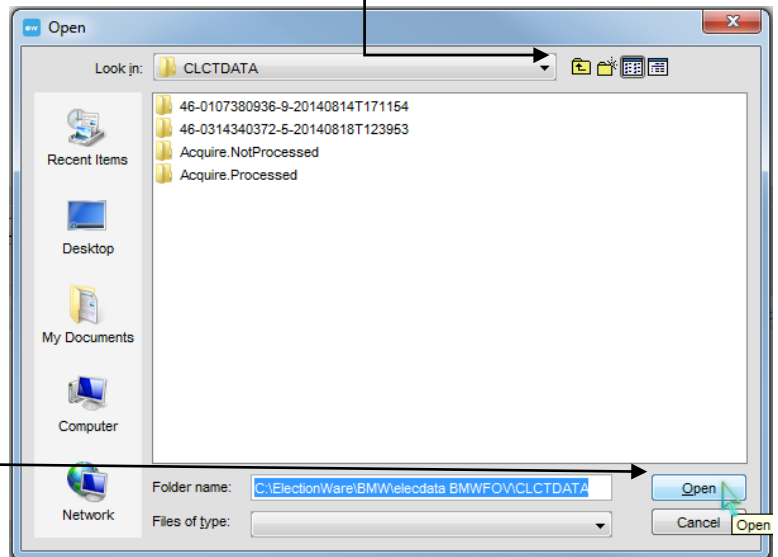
Open

Look in: CLCTDATA

Recent Items

Desktop

My Documents

Computer

Network

46-0107380936-9-20140814T171154
46-0314340372-5-20140818T123953
Acquire.NotProcessed
Acquire.Processed

Folder name: C:\ElectionWare\BMW\elecdata BMWFOV\CLCTDATA

Files of type:

Open

Cancel

Open